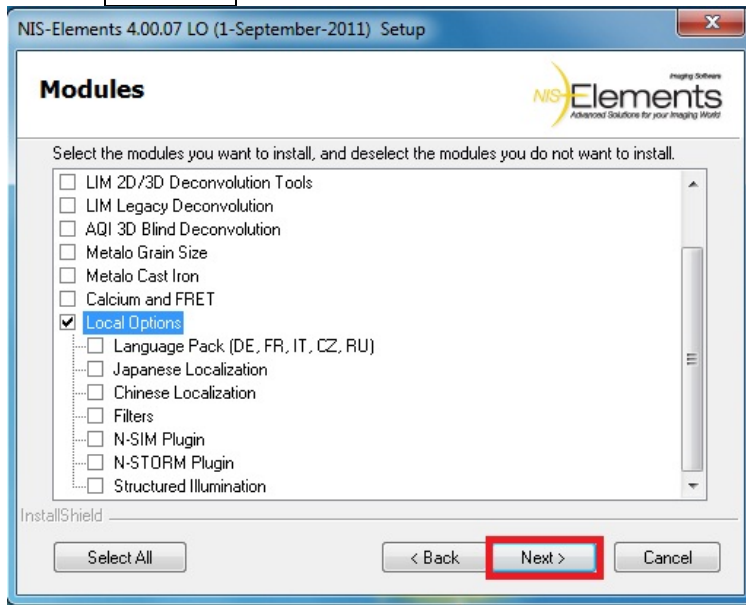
NIS-Elements 4.00.07 LO (1-September-2011) Setup

Modules

Imaging Software
NIS-Elements
Advanced Solutions for your Imaging World

Select the modules you want to install, and deselect the modules you do not want to install.

LIM 2D/3D Deconvolution Tools
LIM Legacy Deconvolution
AQI 3D Blind Deconvolution
Metalo Grain Size
Metalo Cast Iron
Calcium and FRET
Local Options
Language Pack (DE, FR, IT, CZ, RU)
Japanese Localization
Chinese Localization
Filters
N-SIM Plugin
N-STORM Plugin
Structured Illumination

InstallShield

Select All
< Back
Next >
Cancel